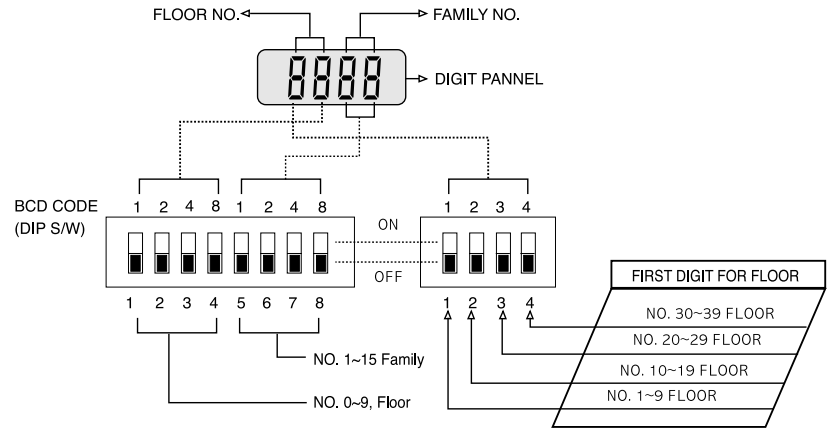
FLOOR NO.

FAMILY NO.

8888

DIGIT PANNEL

BCD CODE
(DIP S/W)

1 2 4 8 1 2 4 8

ON

OFF

1 2 3 4

1 2 3 4 5 6 7 8

1 2 3 4

NO. 1~15 Family

NO. 0~9, Floor

FIRST DIGIT FOR FLOOR

NO. 30~39 FLOOR

NO. 20~29 FLOOR

NO. 10~19 FLOOR

NO. 1~9 FLOOR